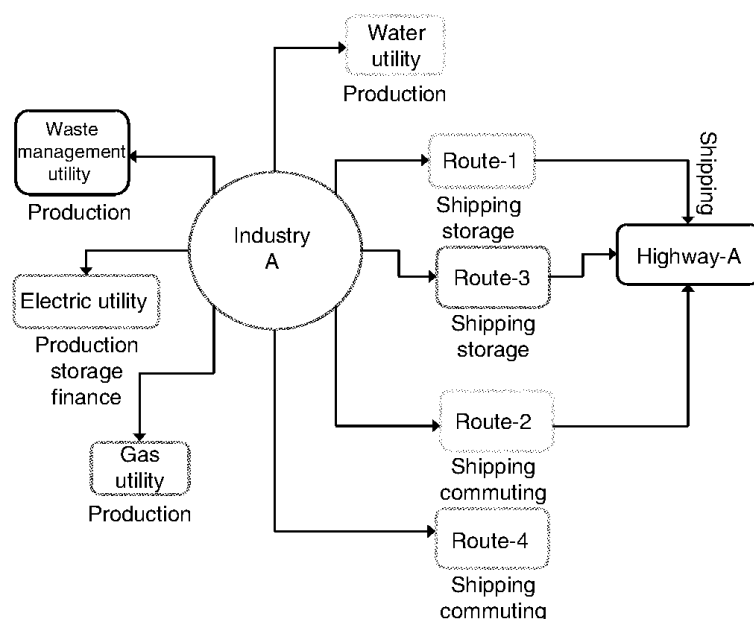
Water utility
Production

Waste management utility
Production

Route-1
Shipping storage

Shipping

Industry A

Highway-A

Route-3
Shipping storage

Electric utility
Production storage finance

Route-2
Shipping commuting

Gas utility
Production

Route-4
Shipping commuting